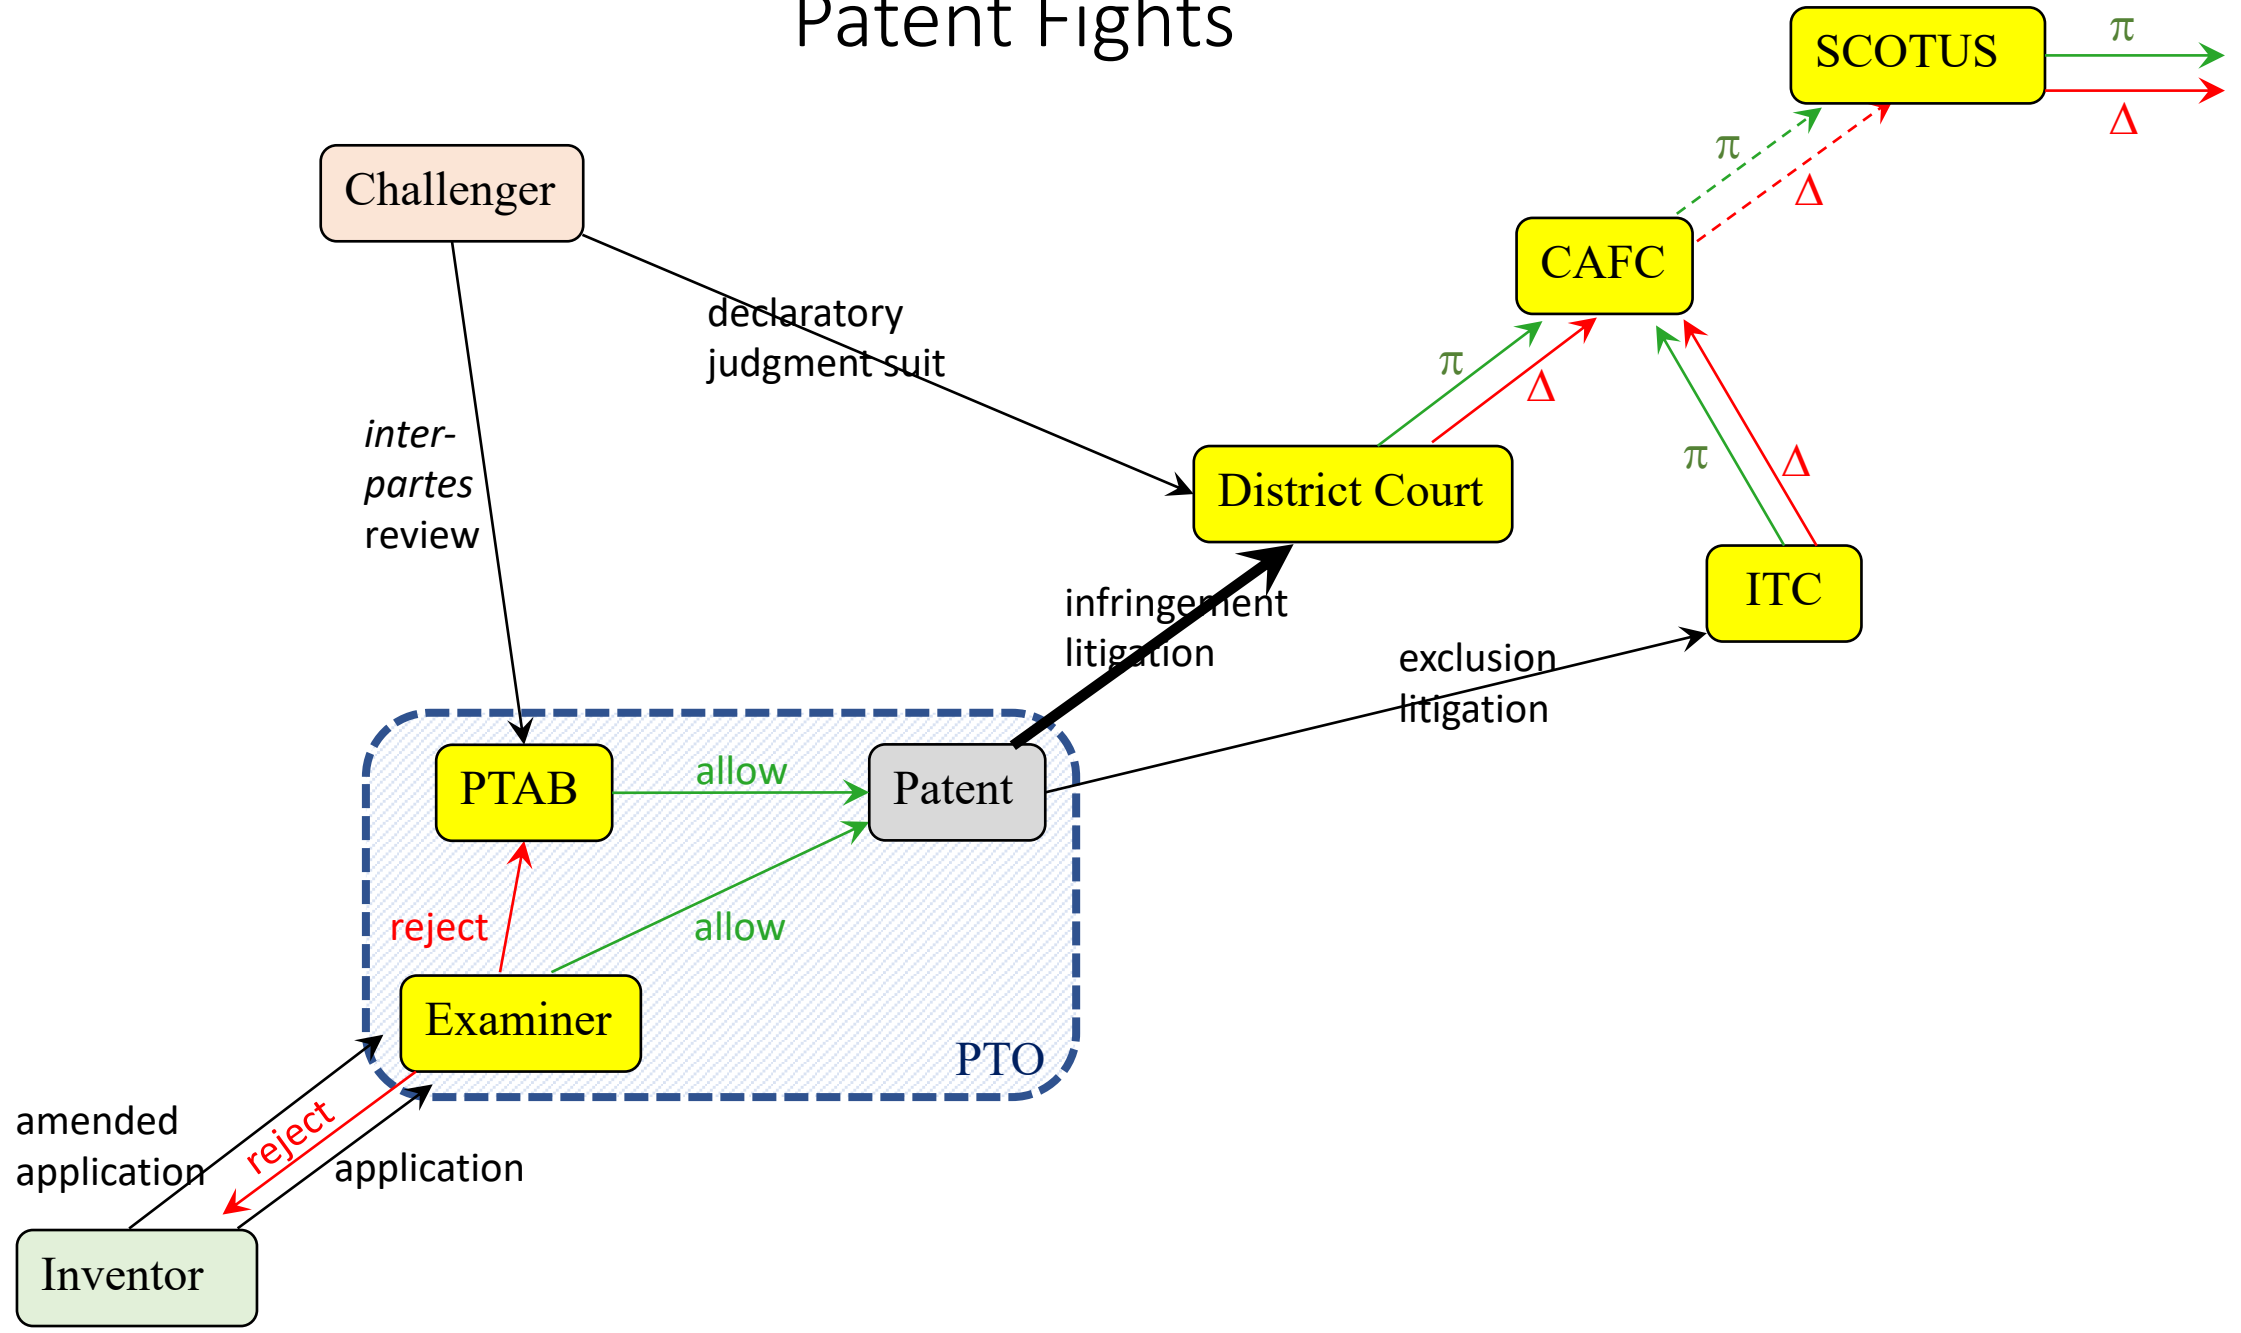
Patent Fights

SCOTUS

$\pi$

$\Delta$

$\pi$

$\Delta$

Challenger

CAFC

declaratory judgment suit

$\pi$

$\Delta$

$\pi$

$\Delta$

*inter-partes* review

District Court

ITC

infringement litigation

exclusion litigation

PTAB

allow

Patent

reject

allow

Examiner

PTO

amended application

reject

application

Inventor